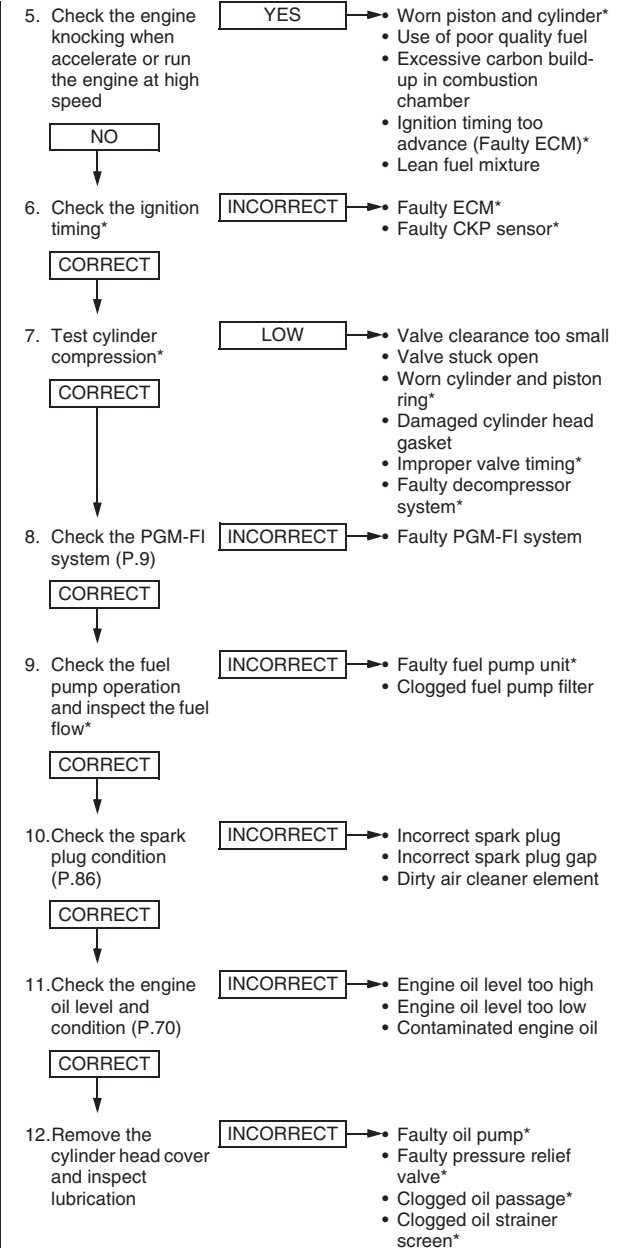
5. Check the engine knocking when accelerate or run the engine at high speed

YES

• Worn piston and cylinder*
• Use of poor quality fuel
• Excessive carbon build-up in combustion chamber
• Ignition timing too advance (Faulty ECM)*
• Lean fuel mixture

NO

6. Check the ignition timing*

INCORRECT

• Faulty ECM*
• Faulty CKP sensor*

CORRECT

7. Test cylinder compression*

LOW

• Valve clearance too small
• Valve stuck open
• Worn cylinder and piston ring*
• Damaged cylinder head gasket
• Improper valve timing*
• Faulty decompressor system*

CORRECT

8. Check the PGM-FI system (P.9)

INCORRECT

• Faulty PGM-FI system

CORRECT

9. Check the fuel pump operation and inspect the fuel flow*

INCORRECT

• Faulty fuel pump unit*
• Clogged fuel pump filter

CORRECT

10. Check the spark plug condition (P.86)

INCORRECT

• Incorrect spark plug
• Incorrect spark plug gap
• Dirty air cleaner element

CORRECT

11. Check the engine oil level and condition (P.70)

INCORRECT

• Engine oil level too high
• Engine oil level too low
• Contaminated engine oil

CORRECT

12. Remove the cylinder head cover and inspect lubrication

INCORRECT

• Faulty oil pump*
• Faulty pressure relief valve*
• Clogged oil passage*
• Clogged oil strainer screen*